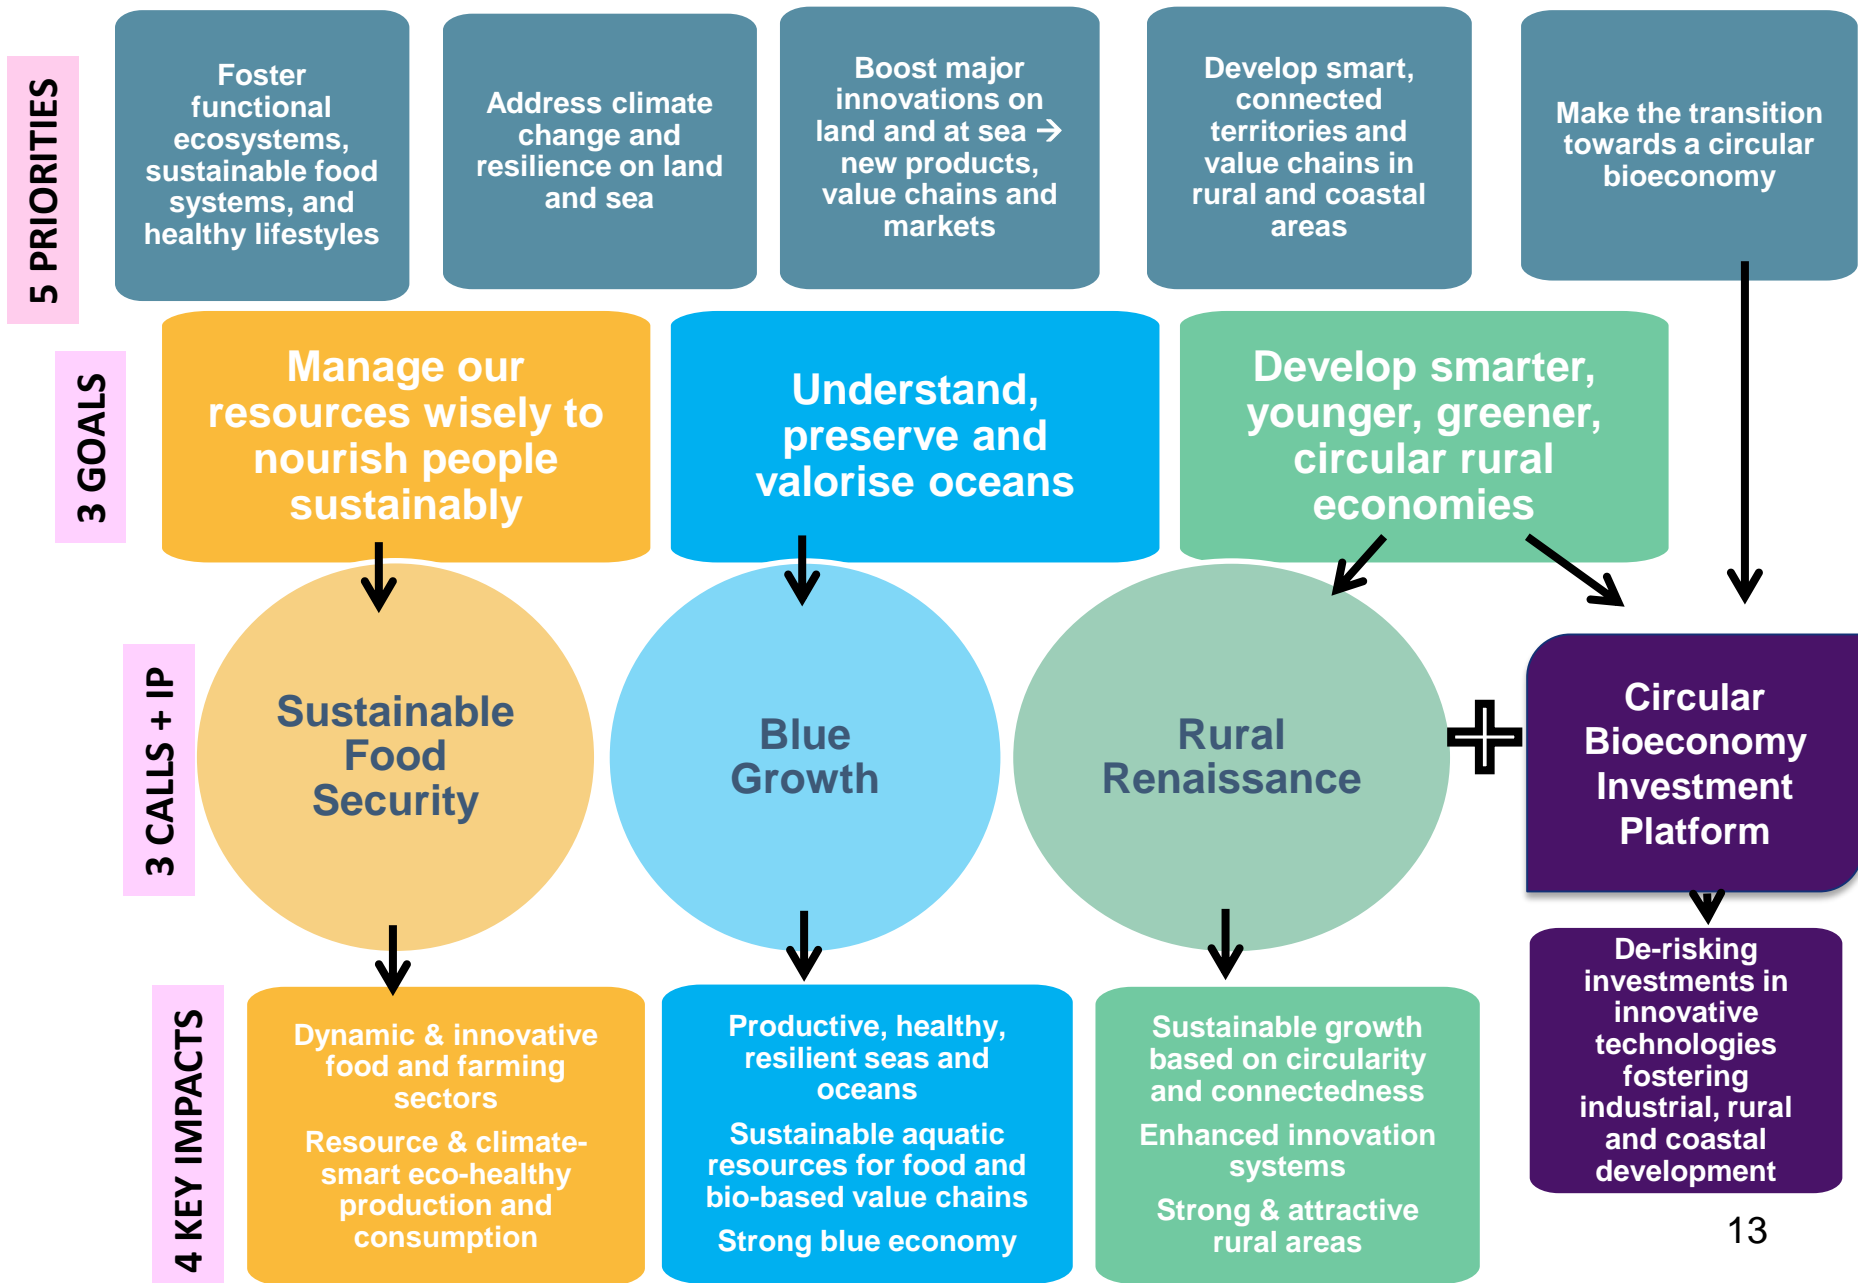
5 PRIORITIES

Foster functional ecosystems, sustainable food systems, and healthy lifestyles

Address climate change and resilience on land and sea

Boost major innovations on land and at sea → new products, value chains and markets

Develop smart, connected territories and value chains in rural and coastal areas

Make the transition towards a circular bioeconomy

3 GOALS

Manage our resources wisely to nourish people sustainably

Understand, preserve and valorise oceans

Develop smarter, younger, greener, circular rural economies

3 CALLS + IP

Sustainable Food Security

Blue Growth

Rural Renaissance

+

Circular Bioeconomy Investment Platform

4 KEY IMPACTS

Dynamic & innovative food and farming sectors

Resource & climate-smart eco-healthy production and consumption

Productive, healthy, resilient seas and oceans

Sustainable aquatic resources for food and bio-based value chains

Strong blue economy

Sustainable growth based on circularity and connectedness

Enhanced innovation systems

Strong & attractive rural areas

De-risking investments in innovative technologies fostering industrial, rural and coastal development

13